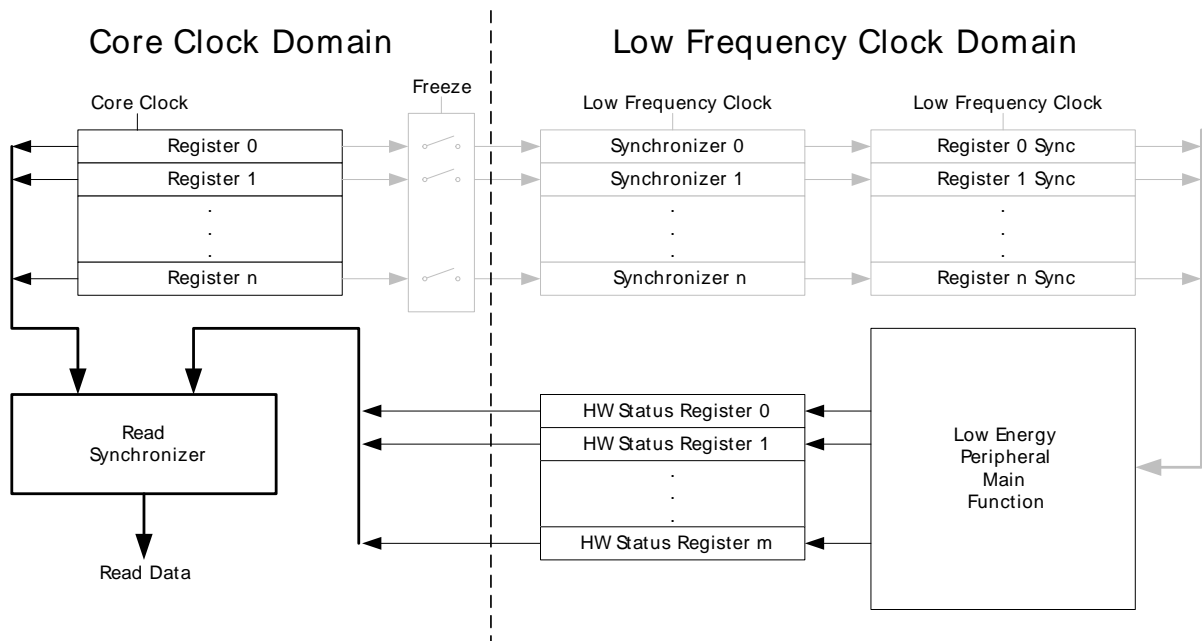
Core Clock Domain

Low Frequency Clock Domain

Core Clock

Freeze

Low Frequency Clock

Low Frequency Clock

Register 0

Register 1

.
.
.

Register n

Synchronizer 0

Synchronizer 1

.
.
.

Synchronizer n

Register 0 Sync

Register 1 Sync

.
.
.

Register n Sync

Read Synchronizer

Read Data

HW Status Register 0

HW Status Register 1

.
.
.

HW Status Register m

Low Energy Peripheral Main Function